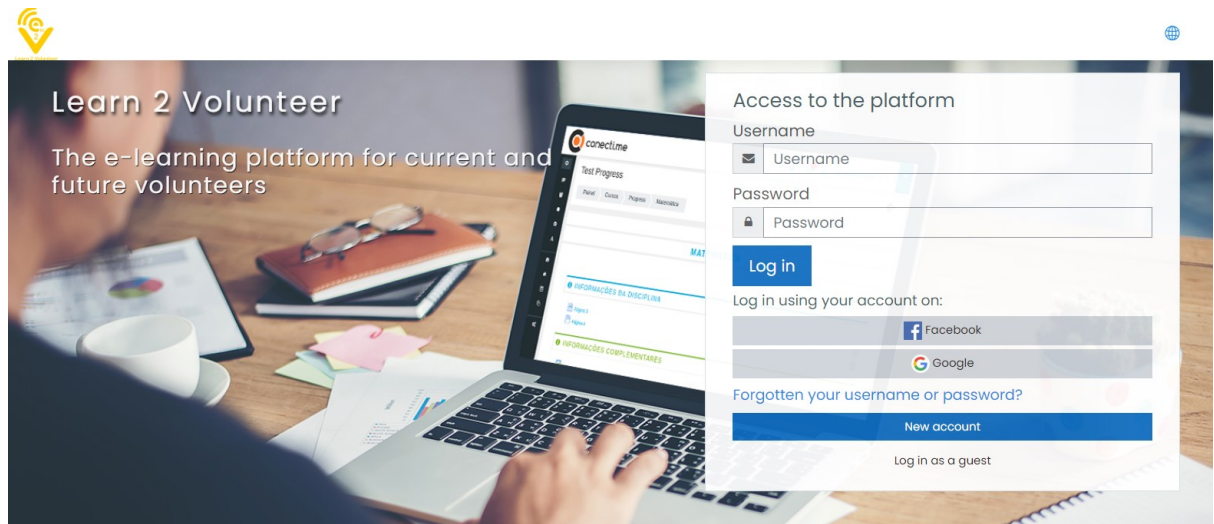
Learn 2 Volunteer

The e-learning platform for current and future volunteers

conecti.me
Test Progress
Painel Cursos Progress Matemática
MAT
INFORMAÇÕES DA DISCIPLINA
INFORMAÇÕES COMPLEMENTARES

Access to the platform
Username
Username
Password
Password
Log in
Log in using your account on:
Facebook
Google
Forgotten your username or password?
New account
Log in as a guest